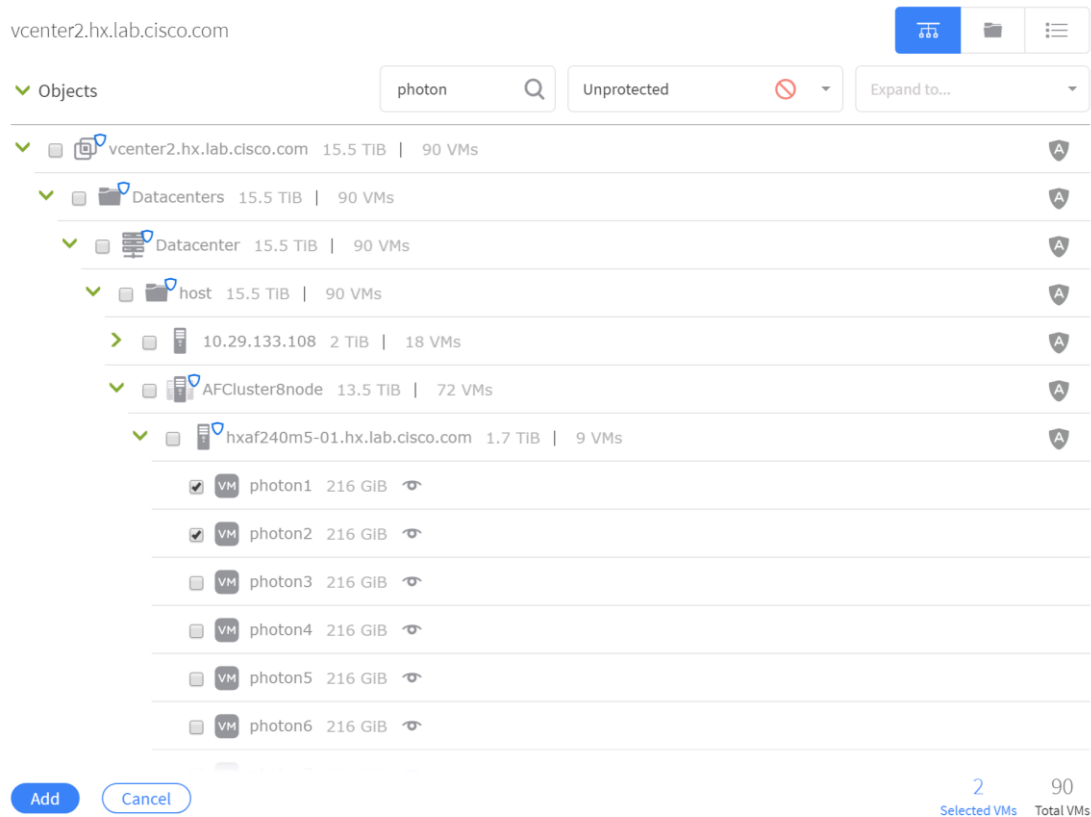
vcenter2.hx.lab.cisco.com

Objects

photon

Unprotected

Expand to...

vcenter2.hx.lab.cisco.com 15.5 TiB | 90 VMs

Datacenters 15.5 TiB | 90 VMs

Datacenter 15.5 TiB | 90 VMs

host 15.5 TiB | 90 VMs

10.29.133.108 2 TiB | 18 VMs

AFCluster8node 13.5 TiB | 72 VMs

hxaf240m5-01.hx.lab.cisco.com 1.7 TiB | 9 VMs

VM photon1 216 GiB

VM photon2 216 GiB

VM photon3 216 GiB

VM photon4 216 GiB

VM photon5 216 GiB

VM photon6 216 GiB

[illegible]

Add

Cancel

2
Selected VMs

90
Total VMs